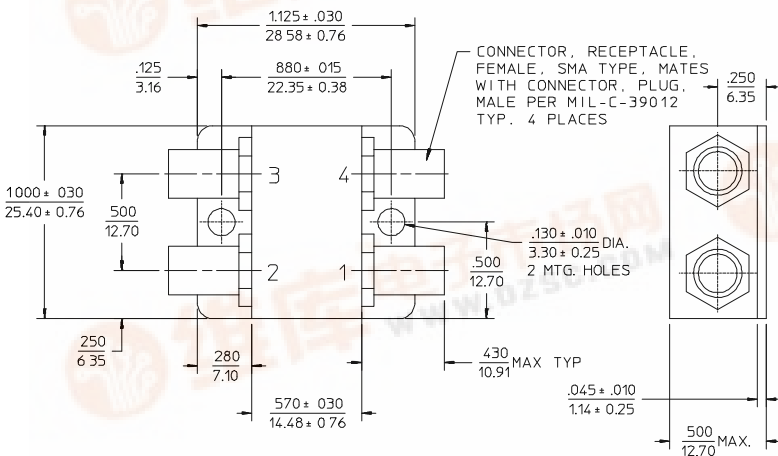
$\frac{1.125 \pm .030}{28.58 \pm 0.76}$

$\frac{.125}{3.16}$

$\frac{880 \pm 015}{22.35 \pm 0.38}$

CONNECTOR, RECEPTACLE, FEMALE, SMA TYPE, MATES WITH CONNECTOR, PLUG, MALE PER MIL-C-39012 TYP. 4 PLACES

$\frac{.250}{6.35}$

$\frac{1000 \pm 030}{25.40 \pm 0.76}$

3

4

$\frac{500}{12.70}$

$\frac{.130 \pm .010}{3.30 \pm 0.25}$ DIA. 2 MTG. HOLES

2

1

$\frac{.500}{12.70}$

$\frac{250}{6\ 35}$

$\frac{280}{7.10}$

$\frac{430}{10.91}$ MAX TYP

$\frac{.045 \pm .010}{1.14 \pm 0.25}$

$\frac{570 \pm 030}{14.48 \pm 0\ 76}$

$\frac{.500}{12.70}$ MAX.